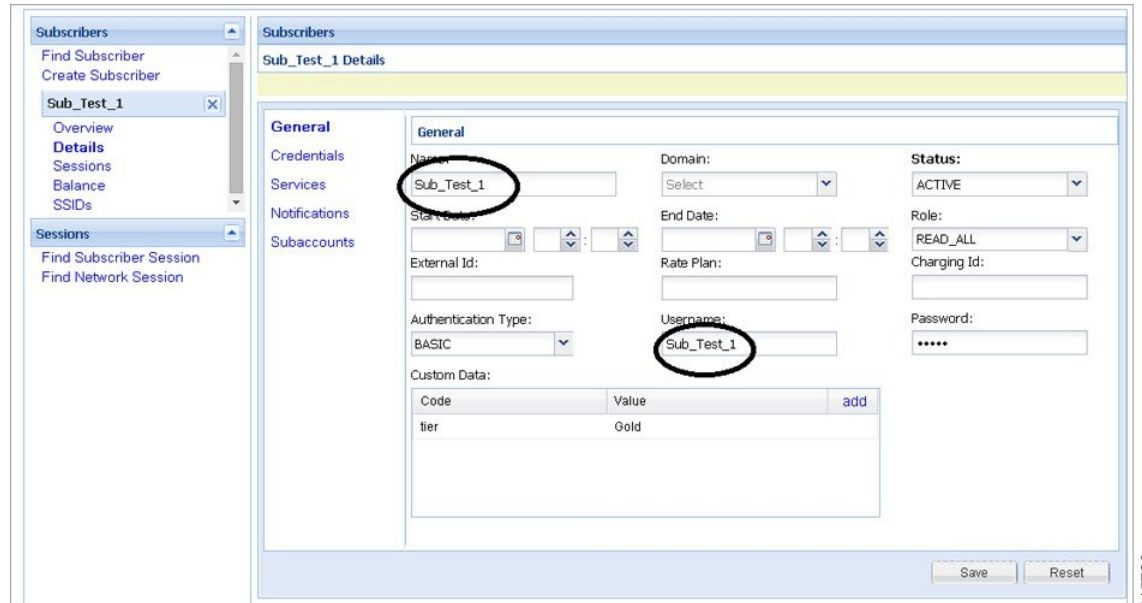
Subscribers
Find Subscriber
Create Subscriber
Sub_Test_1
Overview
Details
Sessions
Balance
SSIDs
Sessions
Find Subscriber Session
Find Network Session

Subscribers
Sub_Test_1 Details

General
Credentials
Services
Notifications
Subaccounts

General
Name:
Sub_Test_1
Domain:
Select
Status:
ACTIVE
Start Date:
End Date:
Role:
READ_ALL
External Id:
Rate Plan:
Charging Id:
Authentication Type:
BASIC
Username:
Sub_Test_1
Password:
•••••
Custom Data:

| Code | Value | add |
|---|---|---|
| tier | Gold | |

Save
Reset